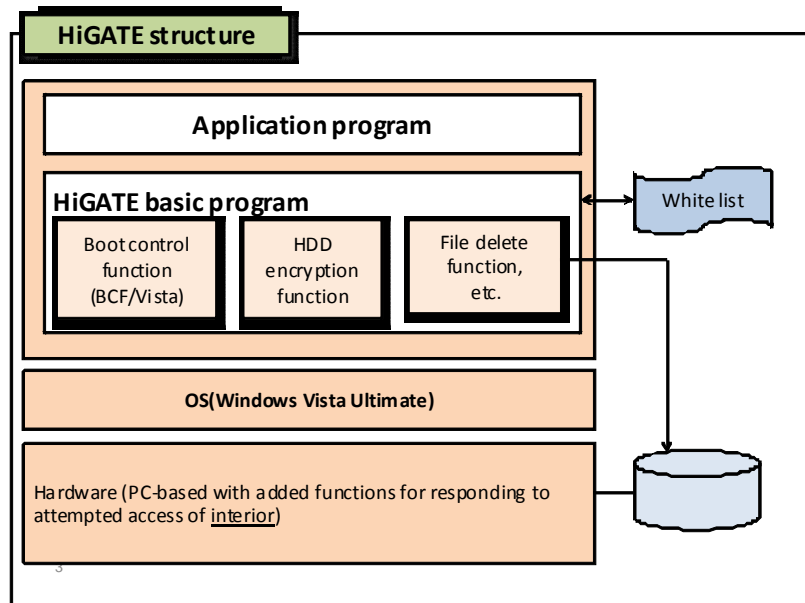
HiGATE structure

Application program

HiGATE basic program

Boot control function (BCF/Vista)

HDD encryption function

File delete function, etc.

White list

OS(Windows Vista Ultimate)

Hardware (PC-based with added functions for responding to attempted access of interior)

3